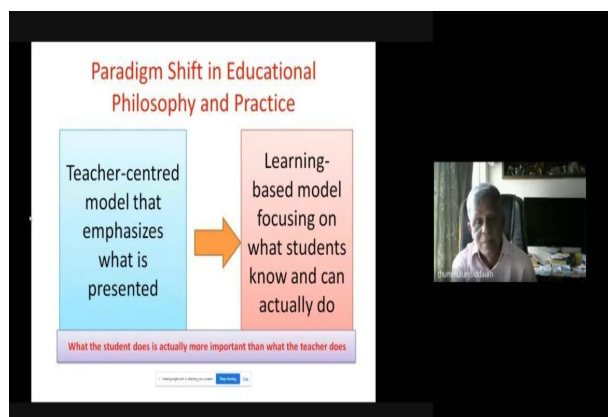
Paradigm Shift in Educational Philosophy and Practice

Teacher-centred model that emphasizes what is presented

Learning-based model focusing on what students know and can actually do

What the student does is actually more important than what the teacher does

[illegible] is sharing your screen. Stop sharing Hide

thummulur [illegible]aiah